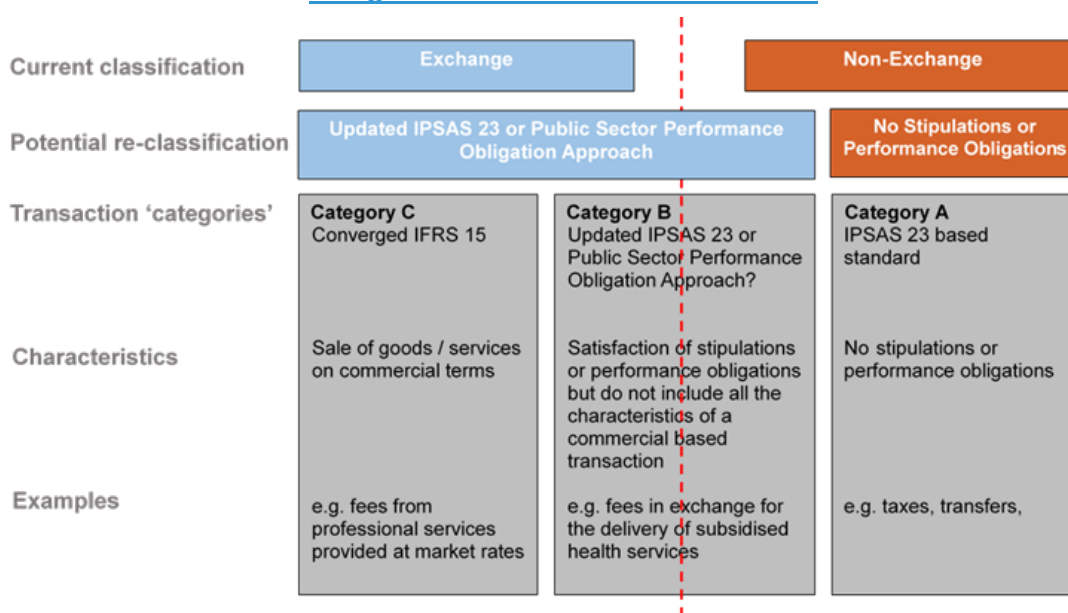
Current classification

Exchange

Non-Exchange

Potential re-classification

Updated IPSAS 23 or Public Sector Performance Obligation Approach

No Stipulations or Performance Obligations

Transaction 'categories'

| Category C Converged IFRS 15 | Category B Updated IPSAS 23 or Public Sector Performance Obligation Approach? | Category A IPSAS 23 based standard |
|---|---|---|
| Sale of goods / services on commercial terms | Satisfaction of stipulations or performance obligations but do not include all the characteristics of a commercial based transaction | No stipulations or performance obligations |
| e.g. fees from professional services provided at market rates | e.g. fees in exchange for the delivery of subsidised health services | e.g. taxes, transfers, |

Characteristics

Examples